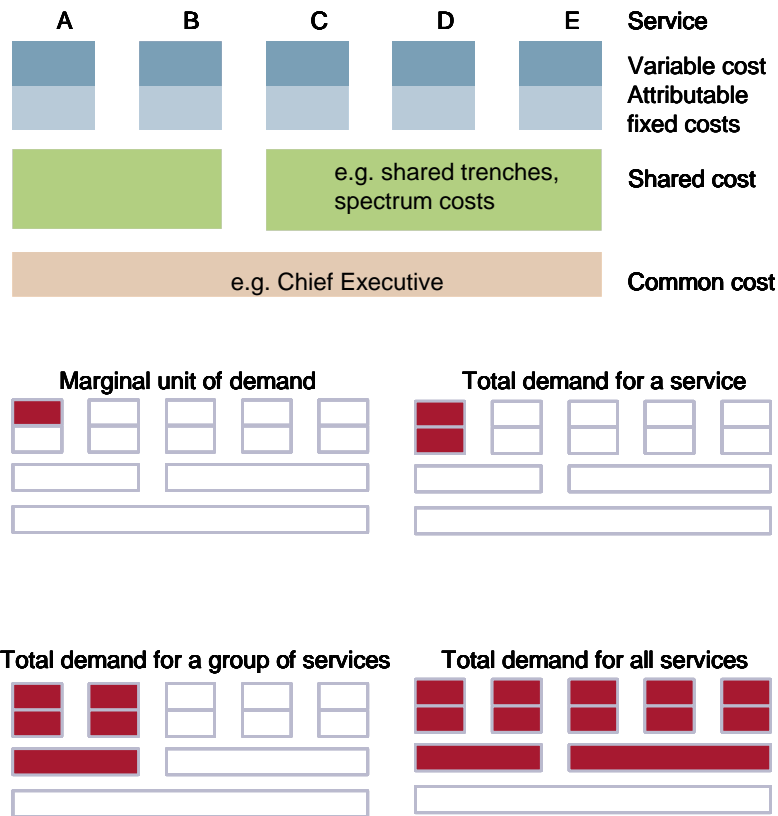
A B C D E Service

Variable cost
Attributable fixed costs

e.g. shared trenches, spectrum costs

Shared cost

e.g. Chief Executive

Common cost

Marginal unit of demand

Total demand for a service

Total demand for a group of services

Total demand for all services